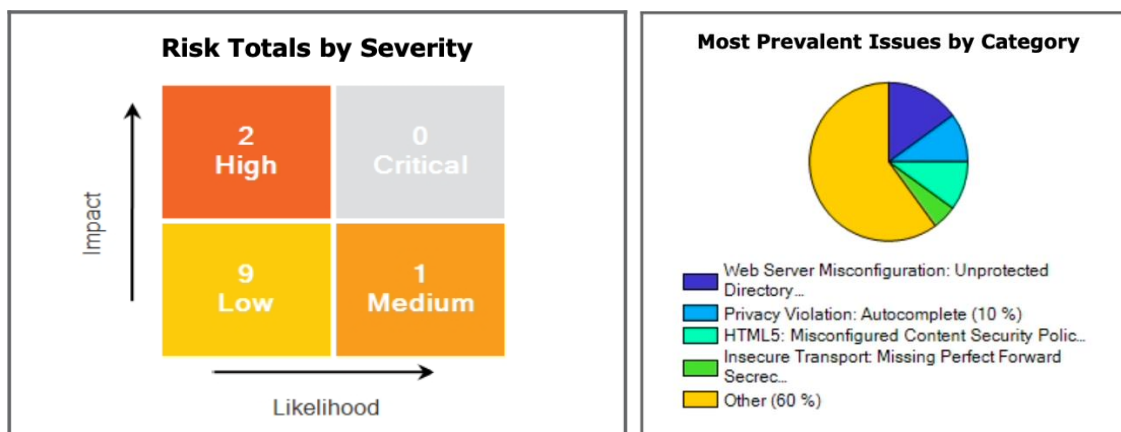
Risk Totals by Severity

Impact

2
High

0
Critical

9
Low

1
Medium

Likelihood

Most Prevalent Issues by Category

Web Server Misconfiguration: Unprotected Directory...
Privacy Violation: Autocomplete (10 %)
HTML5: Misconfigured Content Security Polic...
Insecure Transport: Missing Perfect Forward Secrec...
Other (60 %)